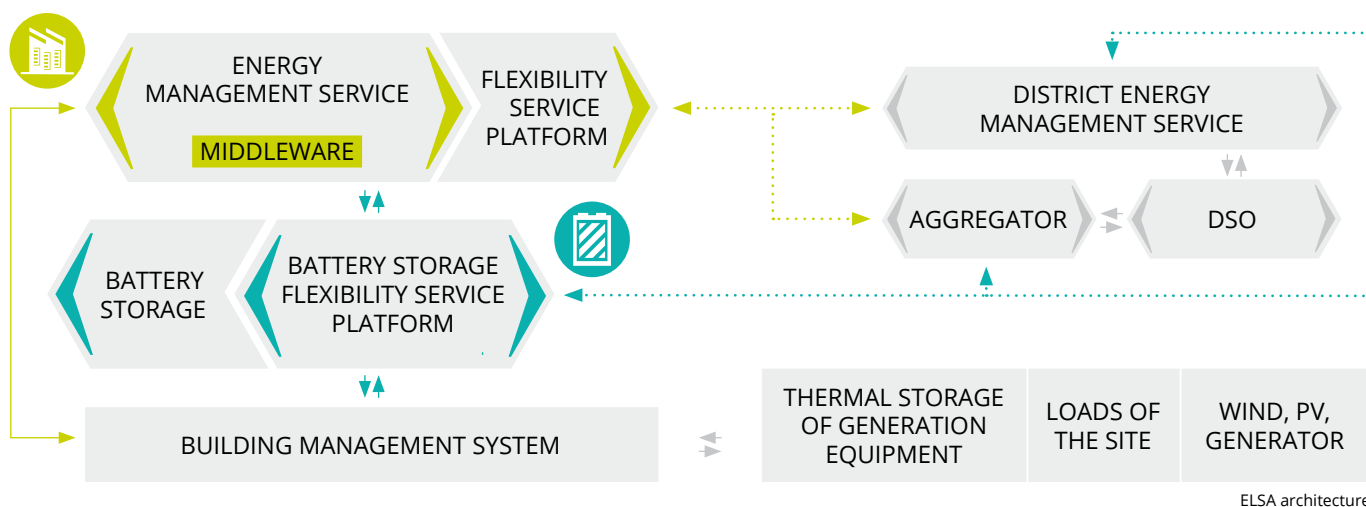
ENERGY MANAGEMENT SERVICE

MIDDLEWARE

FLEXIBILITY SERVICE PLATFORM

DISTRICT ENERGY MANAGEMENT SERVICE

AGGREGATOR

DSO

BATTERY STORAGE

BATTERY STORAGE FLEXIBILITY SERVICE PLATFORM

BUILDING MANAGEMENT SYSTEM

THERMAL STORAGE OF GENERATION EQUIPMENT

LOADS OF THE SITE

WIND, PV, GENERATOR

ELSA architecture